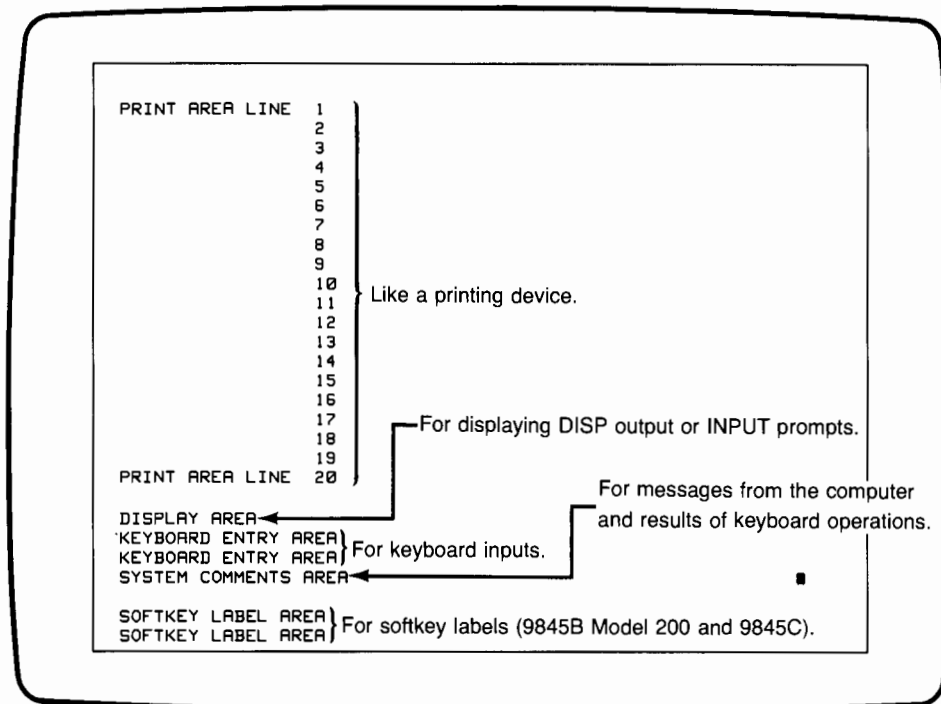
PRINT AREA LINE 1
2
3
4
5
6
7
8
9
10
11
12
13
14
15
16
17
18
19
PRINT AREA LINE 20

Like a printing device.

For displaying DISP output or INPUT prompts.

For messages from the computer and results of keyboard operations.

DISPLAY AREA
KEYBOARD ENTRY AREA
KEYBOARD ENTRY AREA
For keyboard inputs.
SYSTEM COMMENTS AREA

SOFTKEY LABEL AREA
SOFTKEY LABEL AREA
For softkey labels (9845B Model 200 and 9845C).